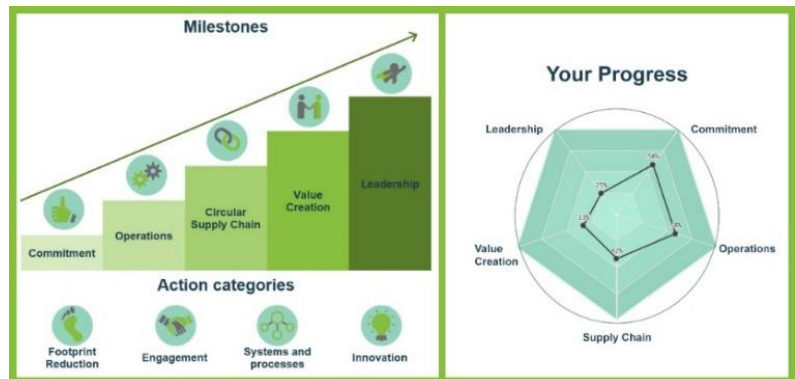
Milestones

Commitment

Operations

Circular Supply Chain

Value Creation

Leadership

Action categories

Footprint Reduction

Engagement

Systems and processes

Innovation

Your Progress

Leadership

Commitment

Operations

Supply Chain

Value Creation

58%

25%

33%

48%

62%